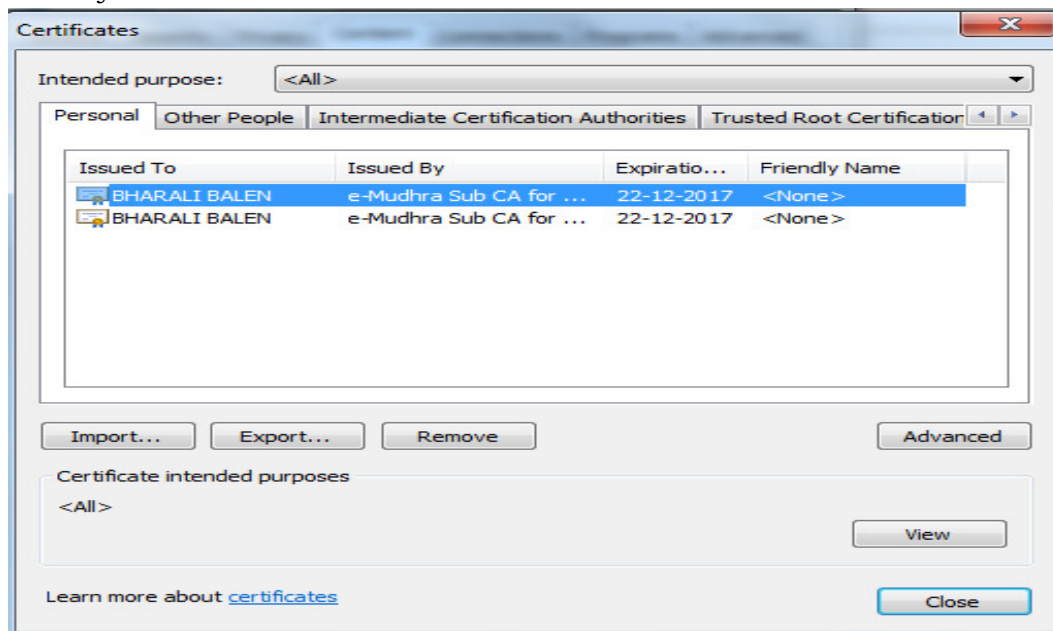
Certificates

Intended purpose: <All>

Personal | Other People | Intermediate Certification Authorities | Trusted Root Certification

| Issued To | Issued By | Expiratio... | Friendly Name |
|---|---|---|---|
| BHARALI BALEN | e-Mudhra Sub CA for ... | 22-12-2017 | <None> |
| BHARALI BALEN | e-Mudhra Sub CA for ... | 22-12-2017 | <None> |

Import... Export... Remove Advanced

Certificate intended purposes

<All>

View

Learn more about certificates

Close